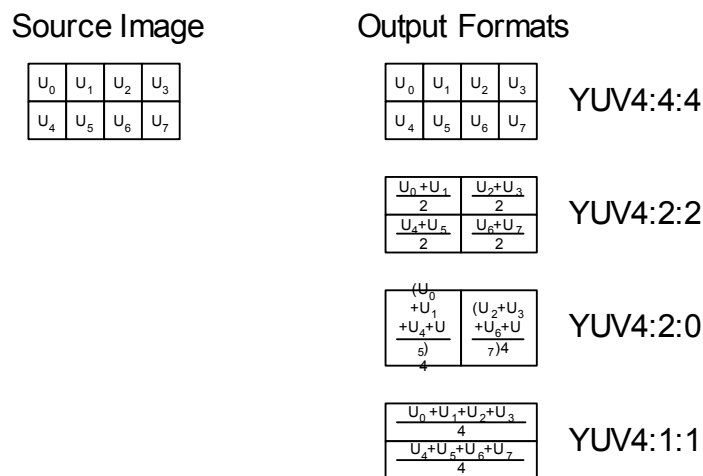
Source Image

| $U_0$ | $U_1$ | $U_2$ | $U_3$ |
|---|---|---|---|
| $U_4$ | $U_5$ | $U_6$ | $U_7$ |

Output Formats

| $U_0$ | $U_1$ | $U_2$ | $U_3$ |
|---|---|---|---|
| $U_4$ | $U_5$ | $U_6$ | $U_7$ |

YUV4:4:4

| $\frac{U_0+U_1}{2}$ | $\frac{U_2+U_3}{2}$ |
|---|---|
| $\frac{U_4+U_5}{2}$ | $\frac{U_6+U_7}{2}$ |

YUV4:2:2

| $\frac{(U_0+U_1+U_4+U_5)}{4}$ | $\frac{(U_2+U_3+U_6+U_7)}{4}$ |
|---|---|

YUV4:2:0

| $\frac{U_0+U_1+U_2+U_3}{4}$ |
|---|
| $\frac{U_4+U_5+U_6+U_7}{4}$ |

YUV4:1:1